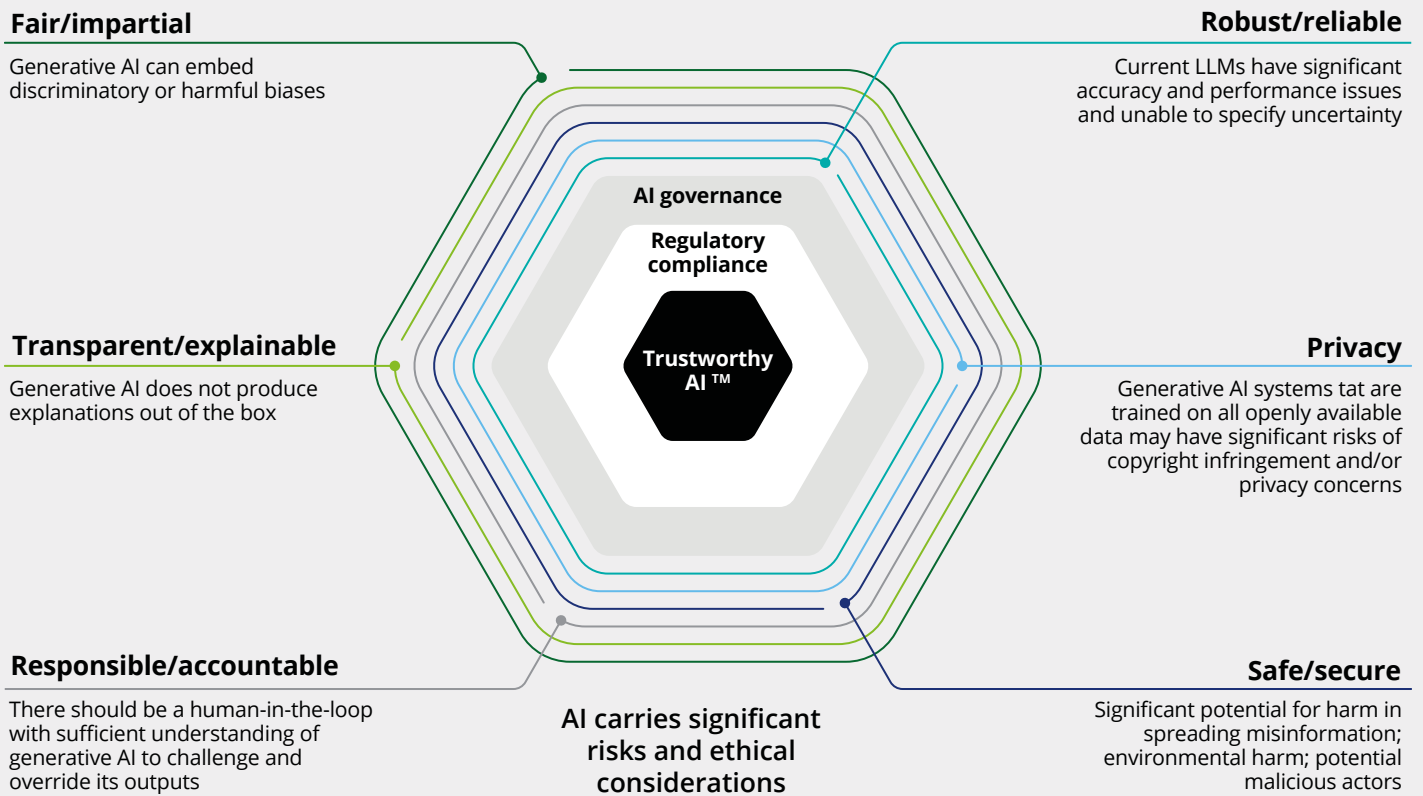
Fair/impartial

Generative AI can embed discriminatory or harmful biases

Robust/reliable

Current LLMs have significant accuracy and performance issues and unable to specify uncertainty

AI governance

Regulatory compliance

Trustworthy AI ™

Transparent/explainable

Generative AI does not produce explanations out of the box

Privacy

Generative AI systems tat are trained on all openly available data may have significant risks of copyright infringement and/or privacy concerns

Responsible/accountable

There should be a human-in-the-loop with sufficient understanding of generative AI to challenge and override its outputs

AI carries significant risks and ethical considerations

Safe/secure

Significant potential for harm in spreading misinformation; environmental harm; potential malicious actors